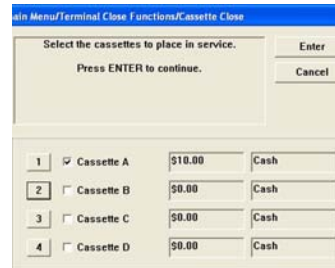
ain Menu/Terminal Close Functions/Cassette Close

Select the cassettes to place in service.

Press ENTER to continue.

Enter

Cancel

| | | | |
|---|---|---|---|
| 1 | ☑ Cassette A | $10.00 | Cash |
| 2 | ☐ Cassette B | $0.00 | Cash |
| 3 | ☐ Cassette C | $0.00 | Cash |
| 4 | ☐ Cassette D | $0.00 | Cash |